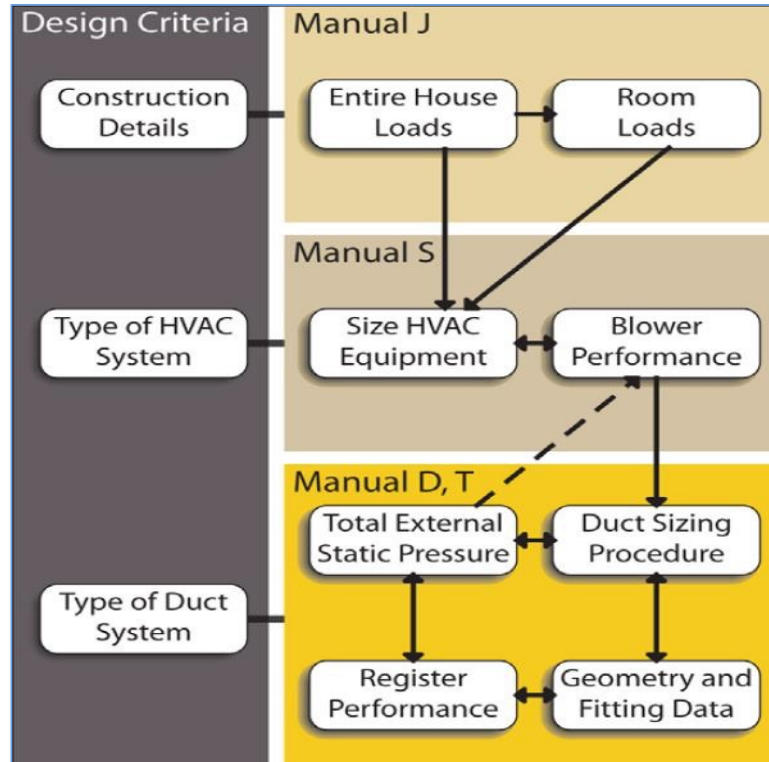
Design Criteria

Construction Details

Type of HVAC System

Type of Duct System

Manual J

Entire House Loads

Room Loads

Manual S

Size HVAC Equipment

Blower Performance

Manual D, T

Total External Static Pressure

Duct Sizing Procedure

Register Performance

Geometry and Fitting Data